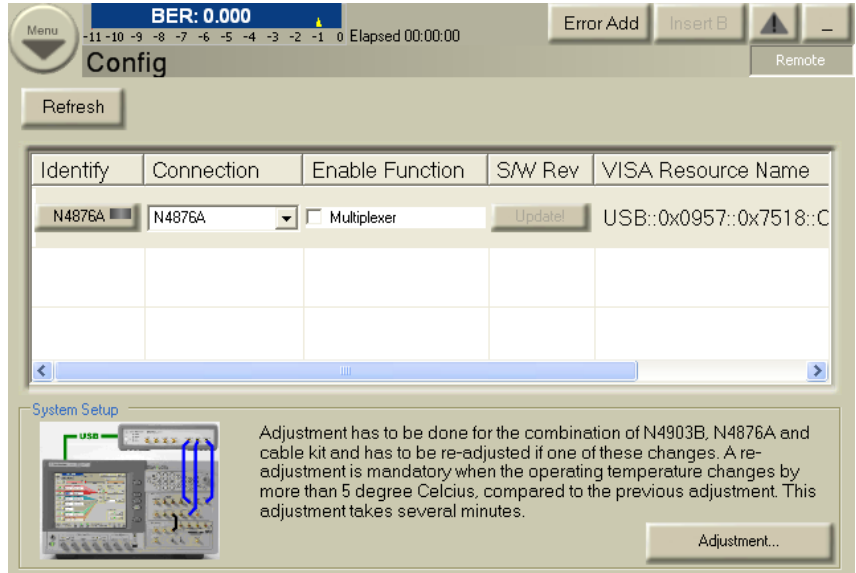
Menu

BER: 0.000

-11 -10 -9 -8 -7 -6 -5 -4 -3 -2 -1 0 Elapsed 00:00:00

Config

Error Add

Insert B

Remote

Refresh

| Identify | Connection | Enable Function | S/W Rev | VISA Resource Name |
|---|---|---|---|---|
| N4876A | N4876A | Multiplexer | Update! | USB::0x0957::0x7518::C |
| | | | | |
| | | | | |

System Setup

USB

Adjustment has to be done for the combination of N4903B, N4876A and cable kit and has to be re-adjusted if one of these changes. A re-adjustment is mandatory when the operating temperature changes by more than 5 degree Celcius, compared to the previous adjustment. This adjustment takes several minutes.

Adjustment...